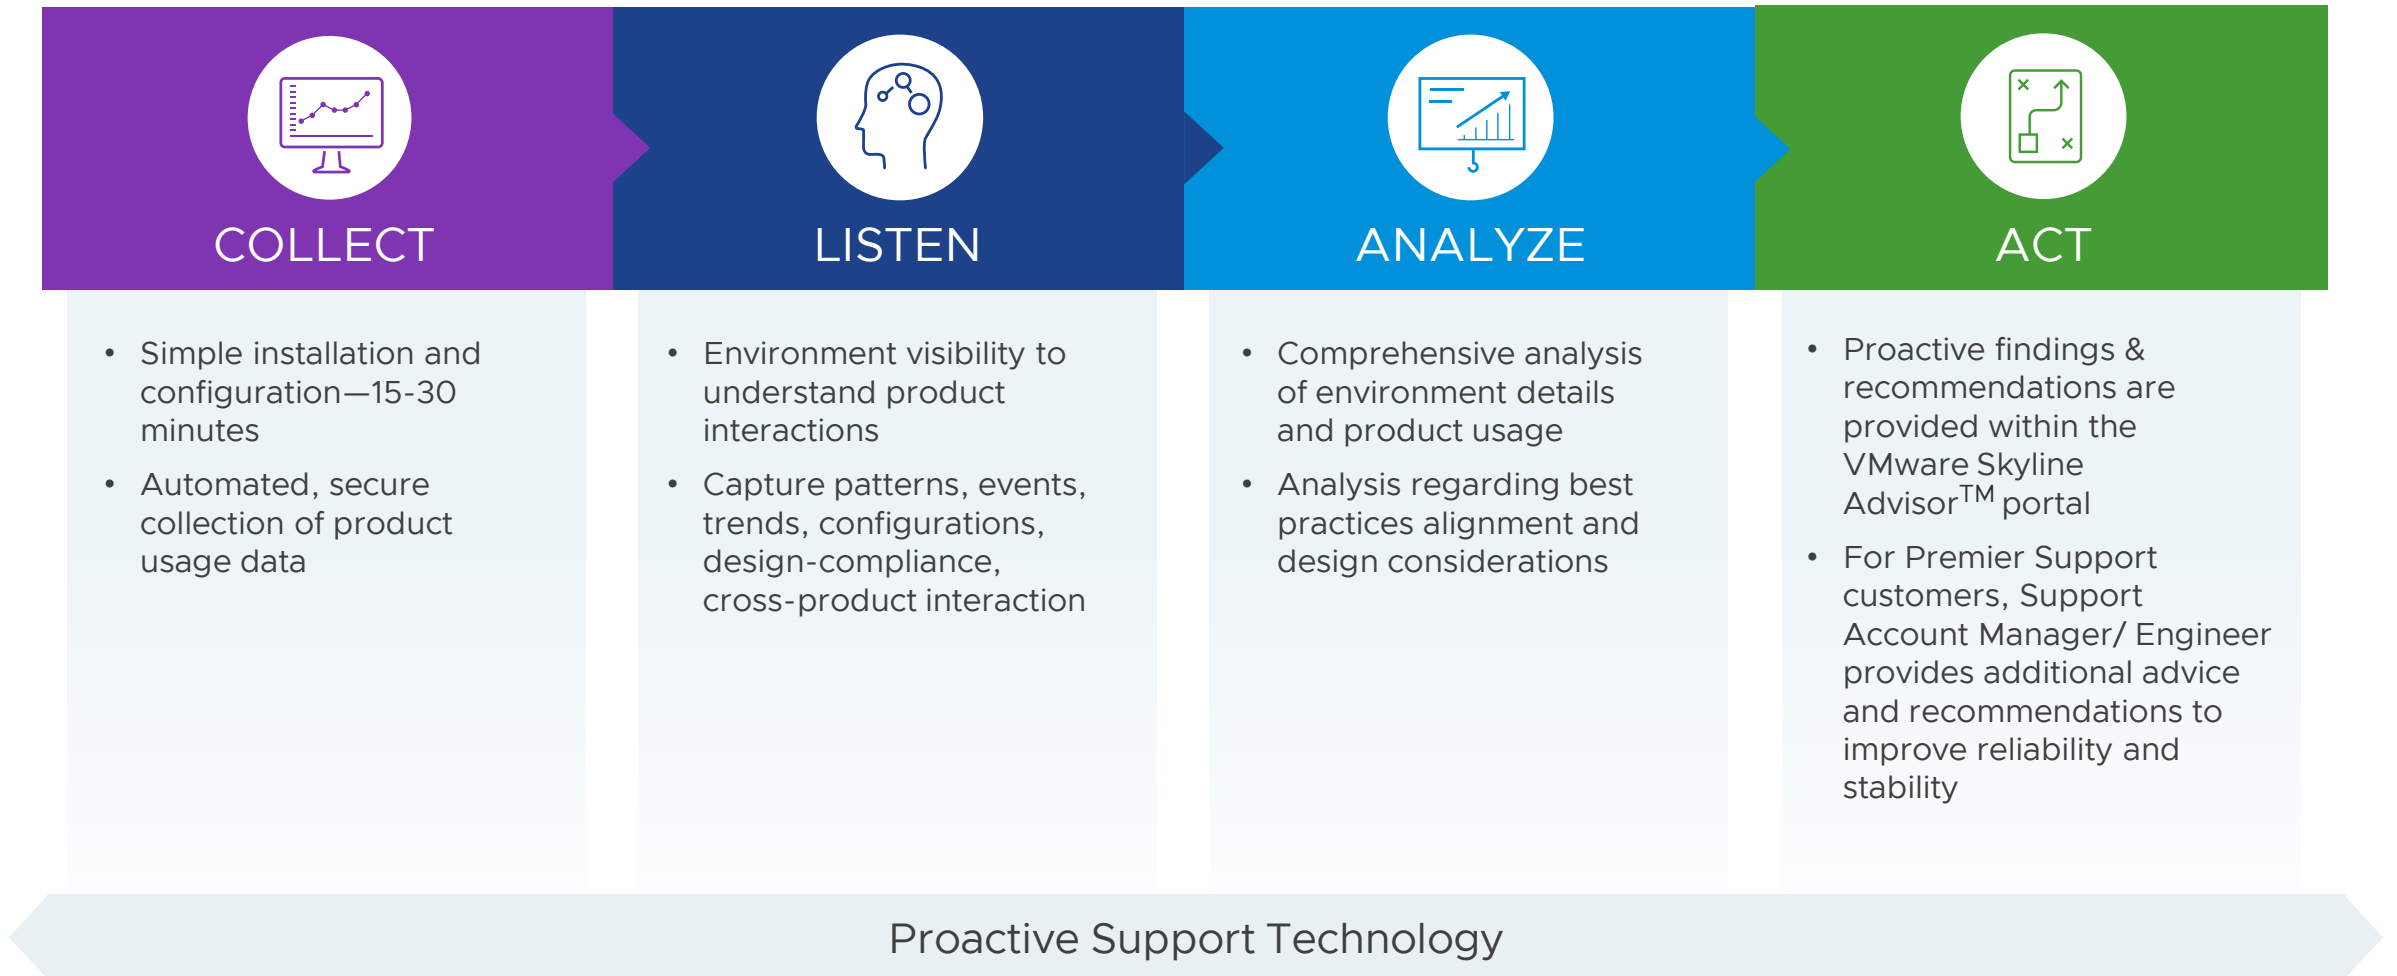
COLLECT

- Simple installation and configuration—15-30 minutes
- Automated, secure collection of product usage data

LISTEN

- Environment visibility to understand product interactions
- Capture patterns, events, trends, configurations, design-compliance, cross-product interaction

ANALYZE

- Comprehensive analysis of environment details and product usage
- Analysis regarding best practices alignment and design considerations

ACT

- Proactive findings & recommendations are provided within the VMware Skyline Advisor$^{TM}$ portal
- For Premier Support customers, Support Account Manager/ Engineer provides additional advice and recommendations to improve reliability and stability

Proactive Support Technology